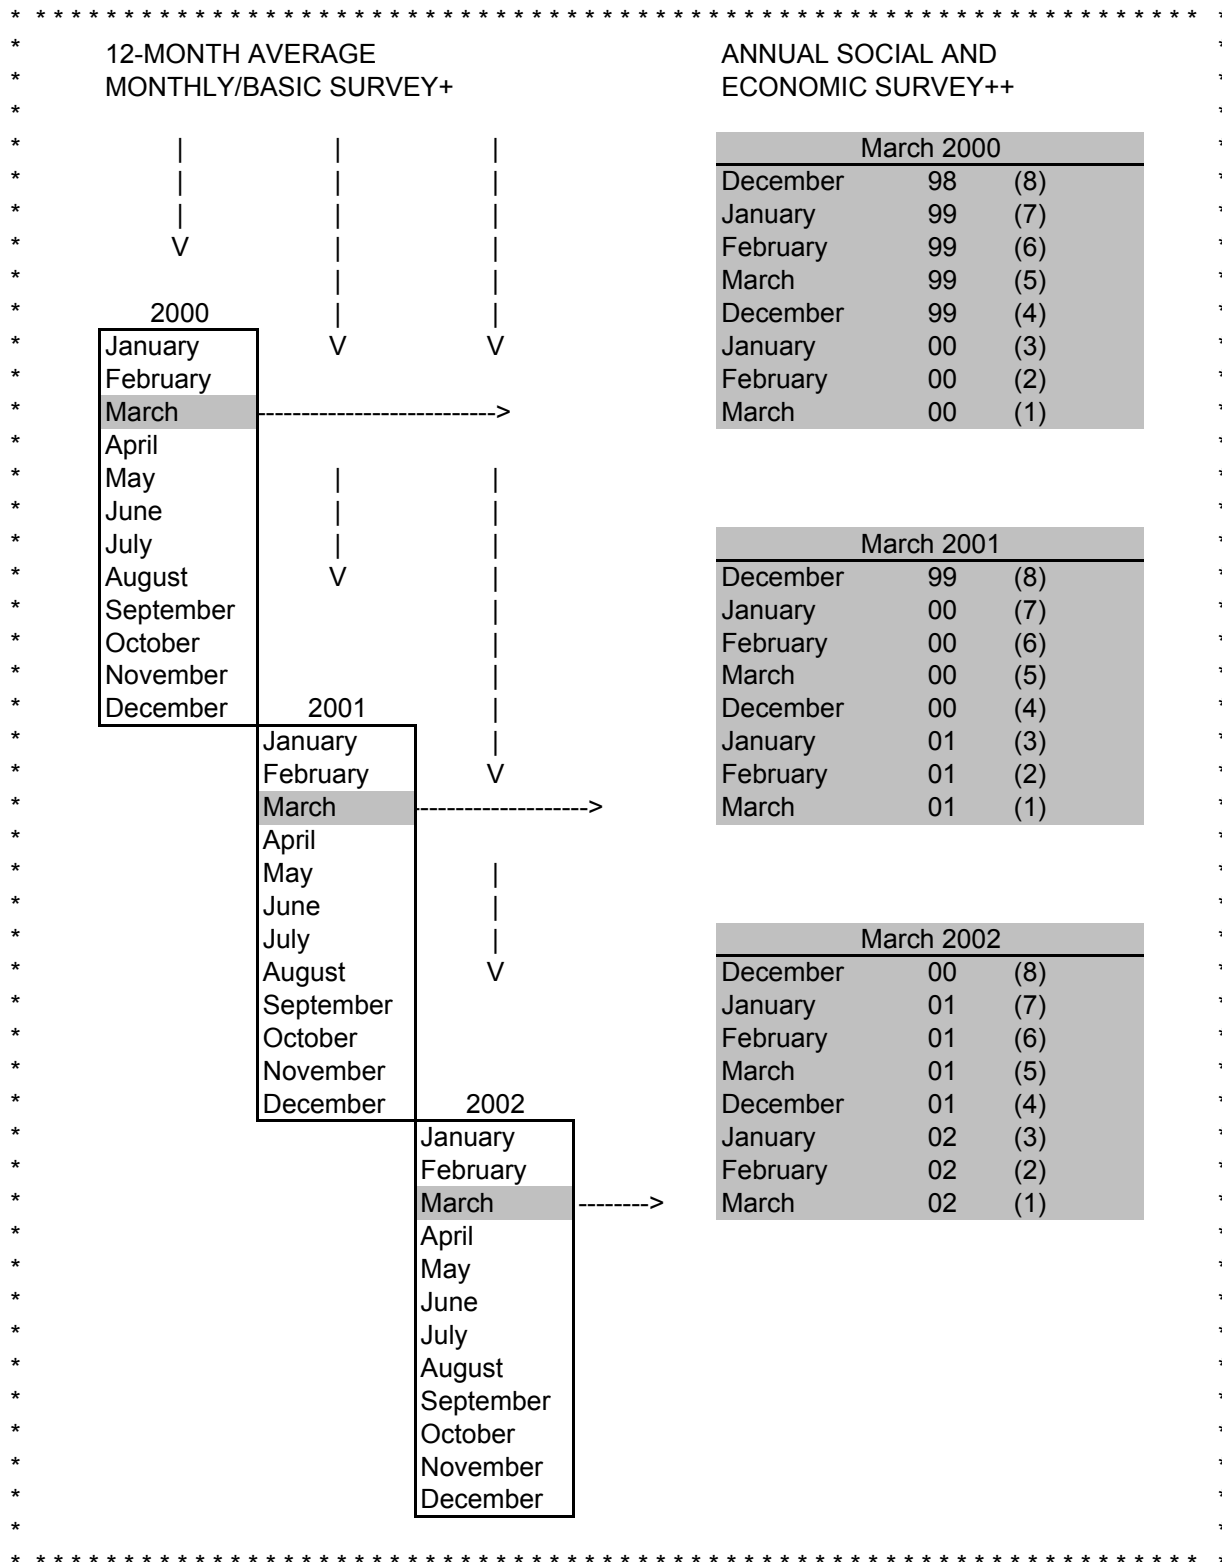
12-MONTH AVERAGE
MONTHLY/BASIC SURVEY+

ANNUAL SOCIAL AND
ECONOMIC SURVEY++

2000
January
February
March
April
May
June
July
August
September
October
November
December

2001
January
February
March
April
May
June
July
August
September
October
November
December

2002
January
February
March
April
May
June
July
August
September
October
November
December

| March 2000 | | |
|---|---|---|
| December | 98 | (8) |
| January | 99 | (7) |
| February | 99 | (6) |
| March | 99 | (5) |
| December | 99 | (4) |
| January | 00 | (3) |
| February | 00 | (2) |
| March | 00 | (1) |

| March 2001 | | |
|---|---|---|
| December | 99 | (8) |
| January | 00 | (7) |
| February | 00 | (6) |
| March | 00 | (5) |
| December | 00 | (4) |
| January | 01 | (3) |
| February | 01 | (2) |
| March | 01 | (1) |

| March 2002 | | |
|---|---|---|
| December | 00 | (8) |
| January | 01 | (7) |
| February | 01 | (6) |
| March | 01 | (5) |
| December | 01 | (4) |
| January | 02 | (3) |
| February | 02 | (2) |
| March | 02 | (1) |